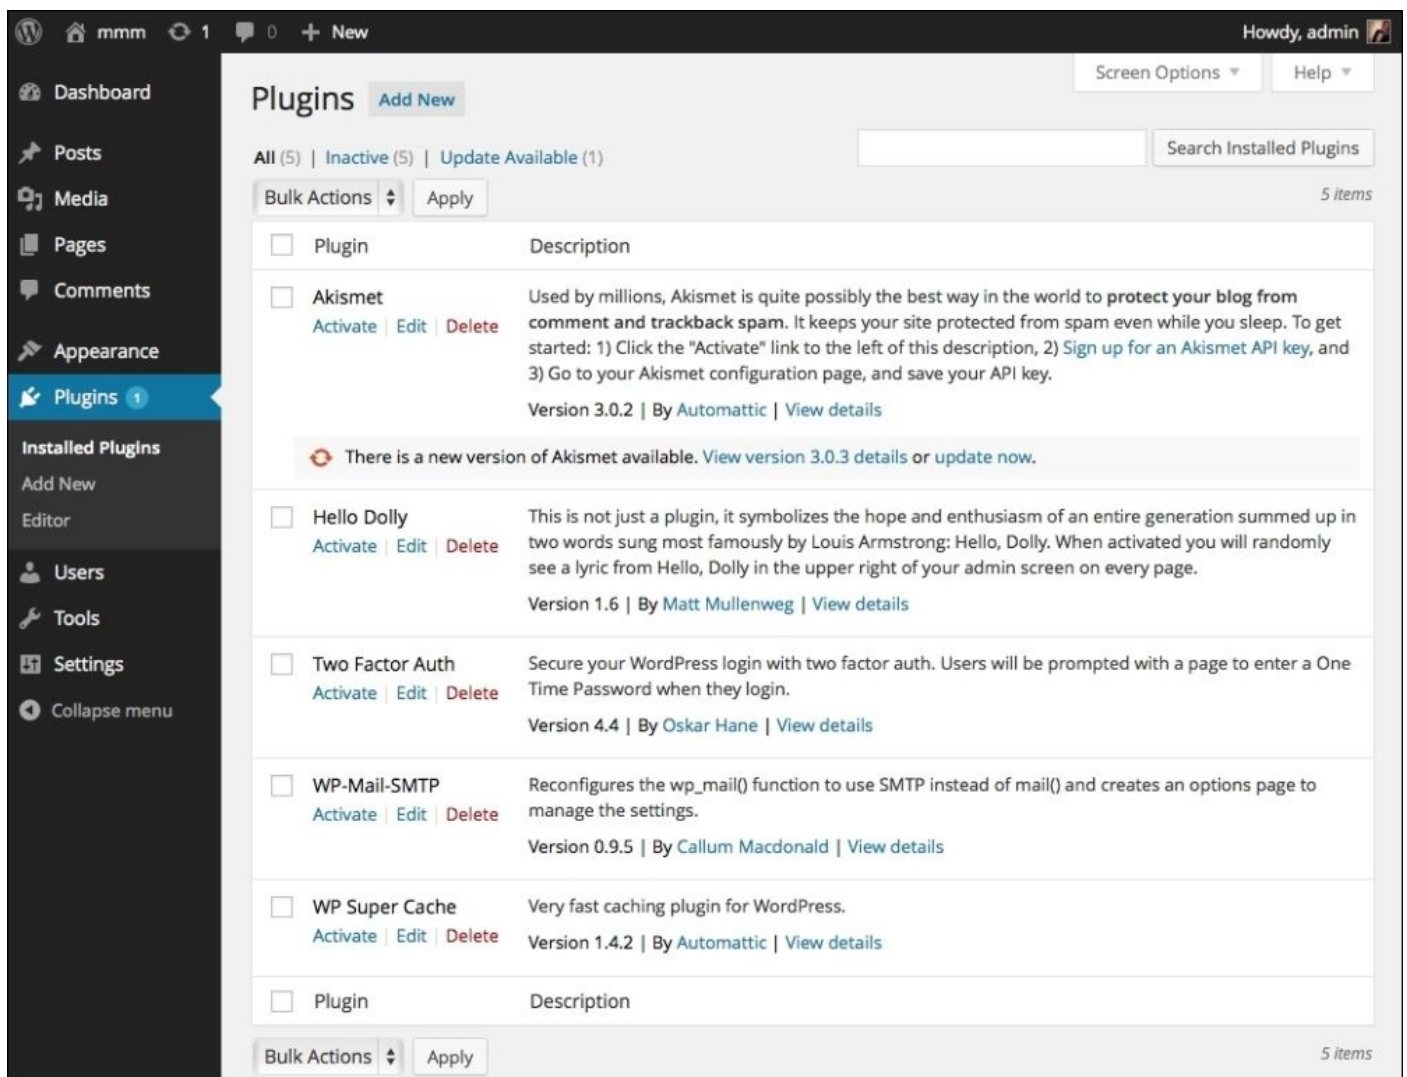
mmm 1 0 New Howdy, admin

Dashboard
Posts
Media
Pages
Comments
Appearance
Plugins 1
Installed Plugins
Add New
Editor
Users
Tools
Settings
Collapse menu

Screen Options Help

Plugins Add New

All (5) | Inactive (5) | Update Available (1)

Search Installed Plugins

Bulk Actions Apply

5 items

| Plugin | Description |
|---|---|
| Akismet<br>Activate \| Edit \| Delete | Used by millions, Akismet is quite possibly the best way in the world to **protect your blog from comment and trackback spam**. It keeps your site protected from spam even while you sleep. To get started: 1) Click the "Activate" link to the left of this description, 2) Sign up for an Akismet API key, and 3) Go to your Akismet configuration page, and save your API key.<br>Version 3.0.2 \| By Automattic \| View details |
| There is a new version of Akismet available. View version 3.0.3 details or update now. | |
| Hello Dolly<br>Activate \| Edit \| Delete | This is not just a plugin, it symbolizes the hope and enthusiasm of an entire generation summed up in two words sung most famously by Louis Armstrong: Hello, Dolly. When activated you will randomly see a lyric from Hello, Dolly in the upper right of your admin screen on every page.<br>Version 1.6 \| By Matt Mullenweg \| View details |
| Two Factor Auth<br>Activate \| Edit \| Delete | Secure your WordPress login with two factor auth. Users will be prompted with a page to enter a One Time Password when they login.<br>Version 4.4 \| By Oskar Hane \| View details |
| WP-Mail-SMTP<br>Activate \| Edit \| Delete | Reconfigures the wp_mail() function to use SMTP instead of mail() and creates an options page to manage the settings.<br>Version 0.9.5 \| By Callum Macdonald \| View details |
| WP Super Cache<br>Activate \| Edit \| Delete | Very fast caching plugin for WordPress.<br>Version 1.4.2 \| By Automattic \| View details |
| Plugin | Description |

Bulk Actions Apply

5 items